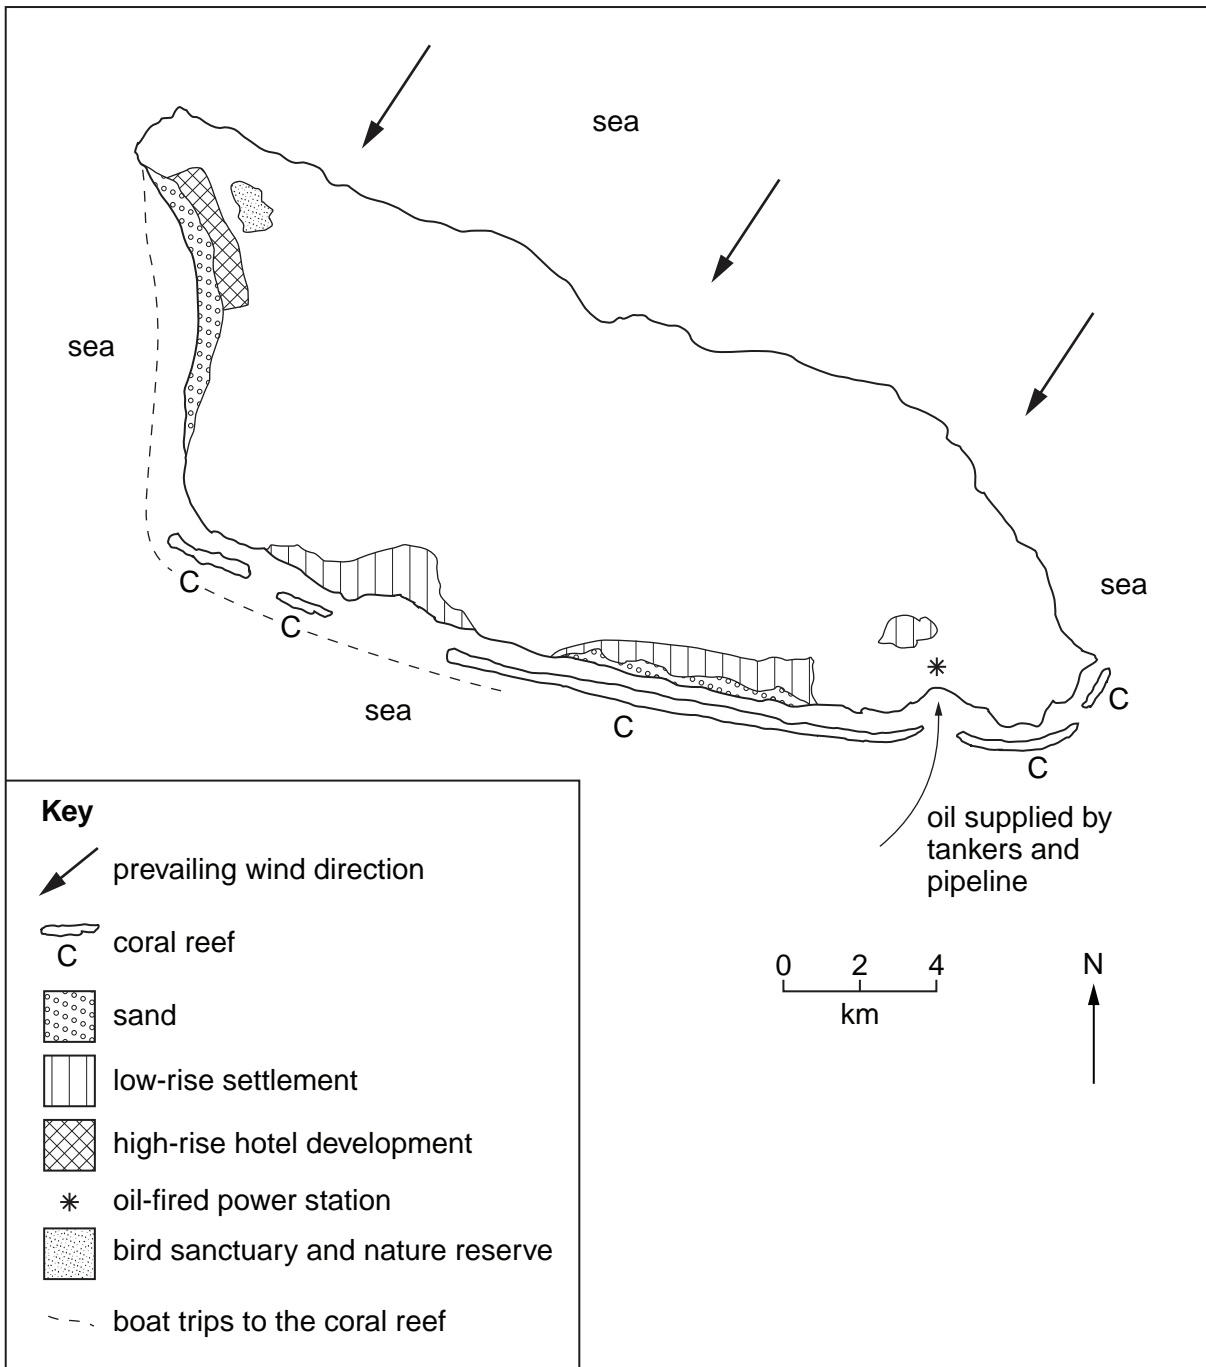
sea

sea

sea

sea

C

C

C

C

C

oil supplied by tankers and pipeline

Key

prevailing wind direction

C coral reef

sand

low-rise settlement

high-rise hotel development

oil-fired power station

bird sanctuary and nature reserve

boat trips to the coral reef

0 2 4
km

N